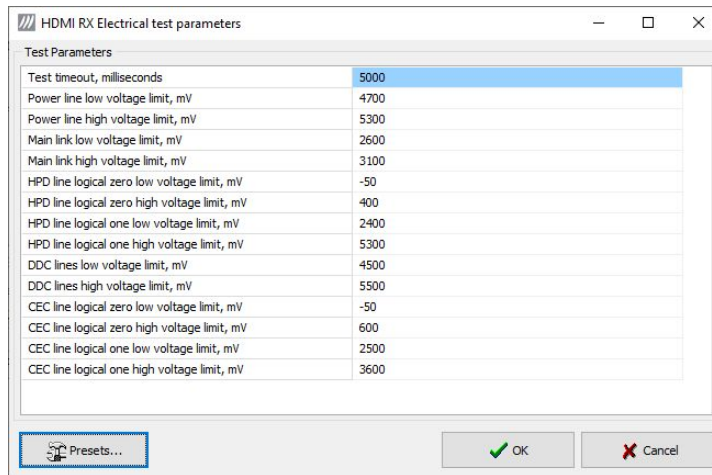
HDMI RX Electrical test parameters

Test Parameters

| | |
|---|---|
| Test timeout, milliseconds | 5000 |
| Power line low voltage limit, mV | 4700 |
| Power line high voltage limit, mV | 5300 |
| Main link low voltage limit, mV | 2600 |
| Main link high voltage limit, mV | 3100 |
| HPD line logical zero low voltage limit, mV | -50 |
| HPD line logical zero high voltage limit, mV | 400 |
| HPD line logical one low voltage limit, mV | 2400 |
| HPD line logical one high voltage limit, mV | 5300 |
| DDC lines low voltage limit, mV | 4500 |
| DDC lines high voltage limit, mV | 5500 |
| CEC line logical zero low voltage limit, mV | -50 |
| CEC line logical zero high voltage limit, mV | 600 |
| CEC line logical one low voltage limit, mV | 2500 |
| CEC line logical one high voltage limit, mV | 3600 |

Presets...

OK

Cancel